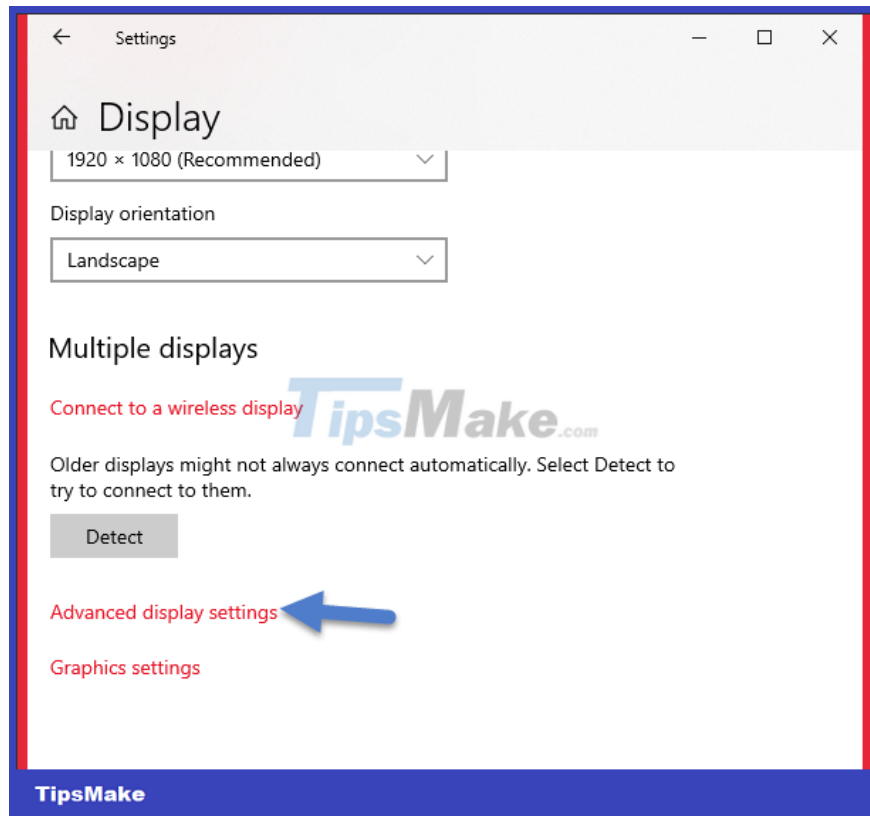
Settings

Display

1920 × 1080 (Recommended)

Display orientation

Landscape

Multiple displays

Connect to a wireless display

TipsMake.com

Older displays might not always connect automatically. Select Detect to try to connect to them.

Detect

Advanced display settings

Graphics settings

TipsMake